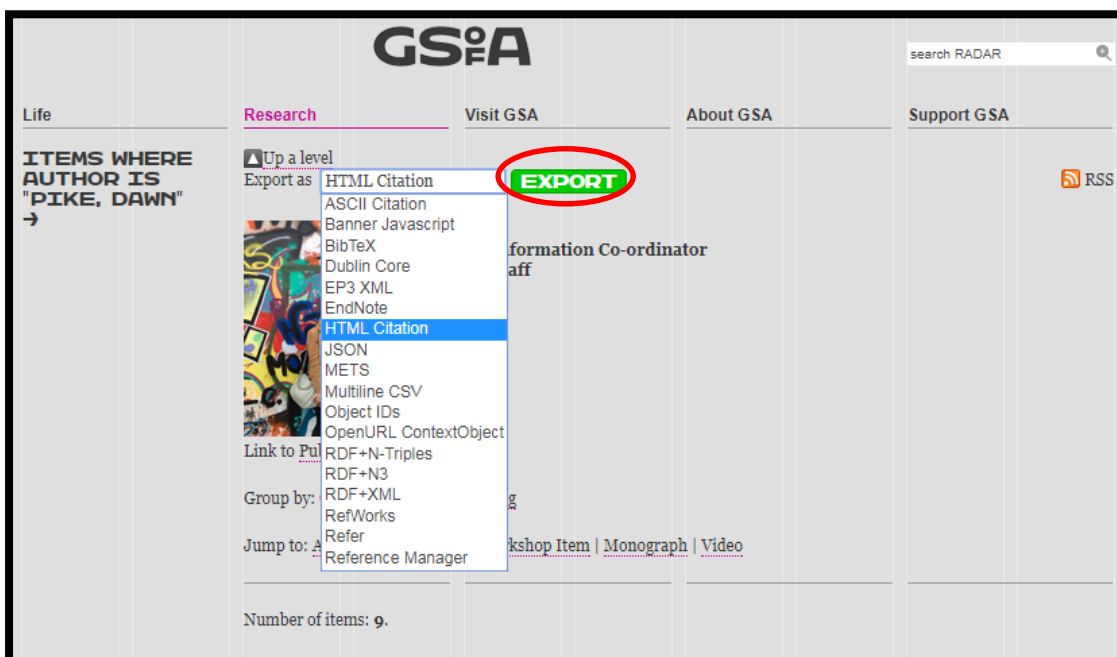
GSofA

search RADAR

Life | Research | Visit GSA | About GSA | Support GSA

ITEMS WHERE AUTHOR IS "PIKE, DAWN" →

Up a level

Export as HTML Citation EXPORT

RSS

ASCII Citation
Banner Javascript
BibTeX
Dublin Core
EP3 XML
EndNote
HTML Citation
JSON
METS
Multiline CSV
Object IDs
OpenURL ContextObject
RDF+N-Triples
RDF+N3
RDF+XML
RefWorks
Refer
Reference Manager

formation Co-ordinator
aff

Link to Pul

Group by: g

Jump to: A rkshop Item | Monograph | Video

Number of items: 9.